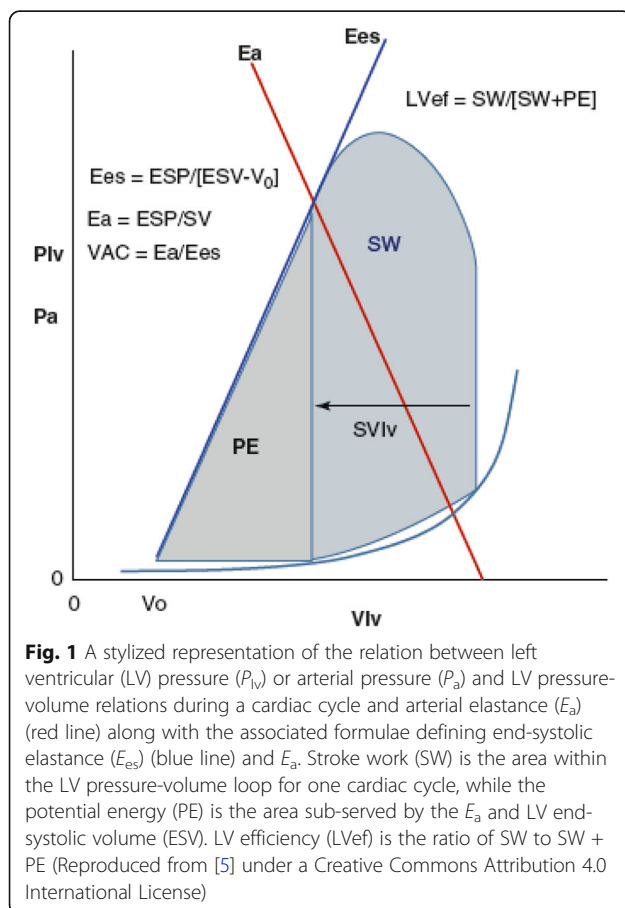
Ea

Ees

LVef = SW/[SW+PE]

Ees = ESP/[ESV-V$_0$]

Ea = ESP/SV

VAC = Ea/Ees

Plv

Pa

SW

PE

SVlv

0

0

Vo

Vlv

**Fig. 1** A stylized representation of the relation between left ventricular (LV) pressure ($P_{lv}$) or arterial pressure ($P_a$) and LV pressure-volume relations during a cardiac cycle and arterial elastance ($E_a$) (red line) along with the associated formulae defining end-systolic elastance ($E_{es}$) (blue line) and $E_a$. Stroke work (SW) is the area within the LV pressure-volume loop for one cardiac cycle, while the potential energy (PE) is the area sub-served by the $E_a$ and LV end-systolic volume (ESV). LV efficiency (LVef) is the ratio of SW to SW + PE (Reproduced from [5] under a Creative Commons Attribution 4.0 International License)